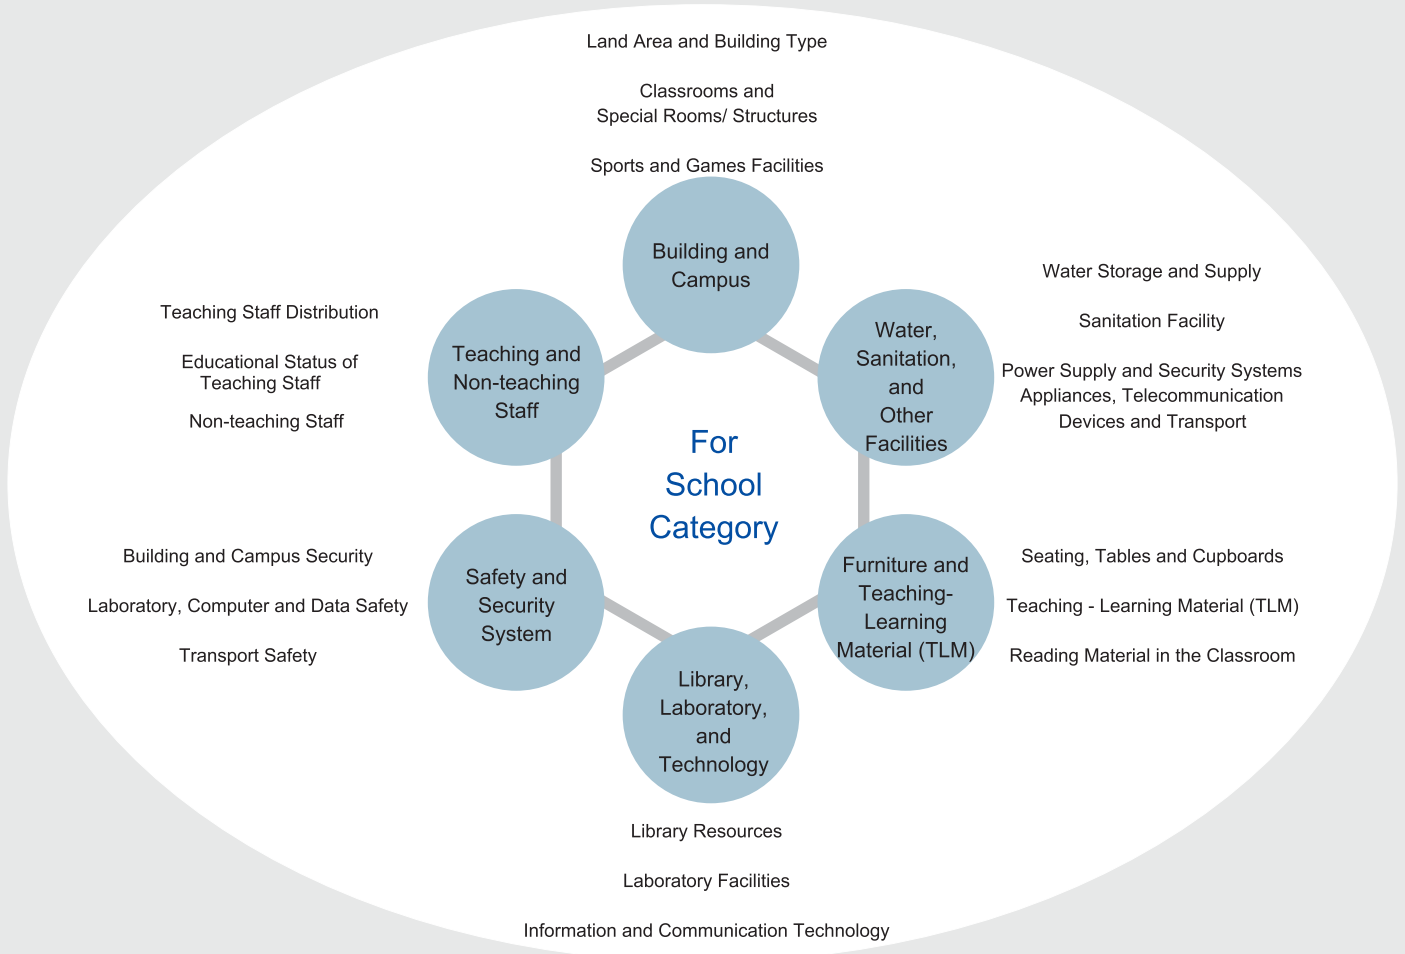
Land Area and Building Type

Classrooms and
Special Rooms/ Structures

Sports and Games Facilities

Building and Campus

Teaching Staff Distribution

Educational Status of Teaching Staff

Non-teaching Staff

Teaching and Non-teaching Staff

Water Storage and Supply

Sanitation Facility

Power Supply and Security Systems
Appliances, Telecommunication Devices and Transport

Water, Sanitation, and Other Facilities

For School Category

Building and Campus Security

Laboratory, Computer and Data Safety

Transport Safety

Safety and Security System

Seating, Tables and Cupboards

Teaching - Learning Material (TLM)

Reading Material in the Classroom

Furniture and Teaching-Learning Material (TLM)

Library, Laboratory, and Technology

Library Resources

Laboratory Facilities

Information and Communication Technology